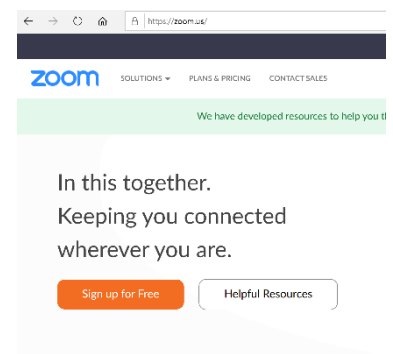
https://zoom.us/

zoom

SOLUTIONS ▾ PLANS & PRICING CONTACT SALES

We have developed resources to help you th

In this together.
Keeping you connected wherever you are.

Sign up for Free

Helpful Resources